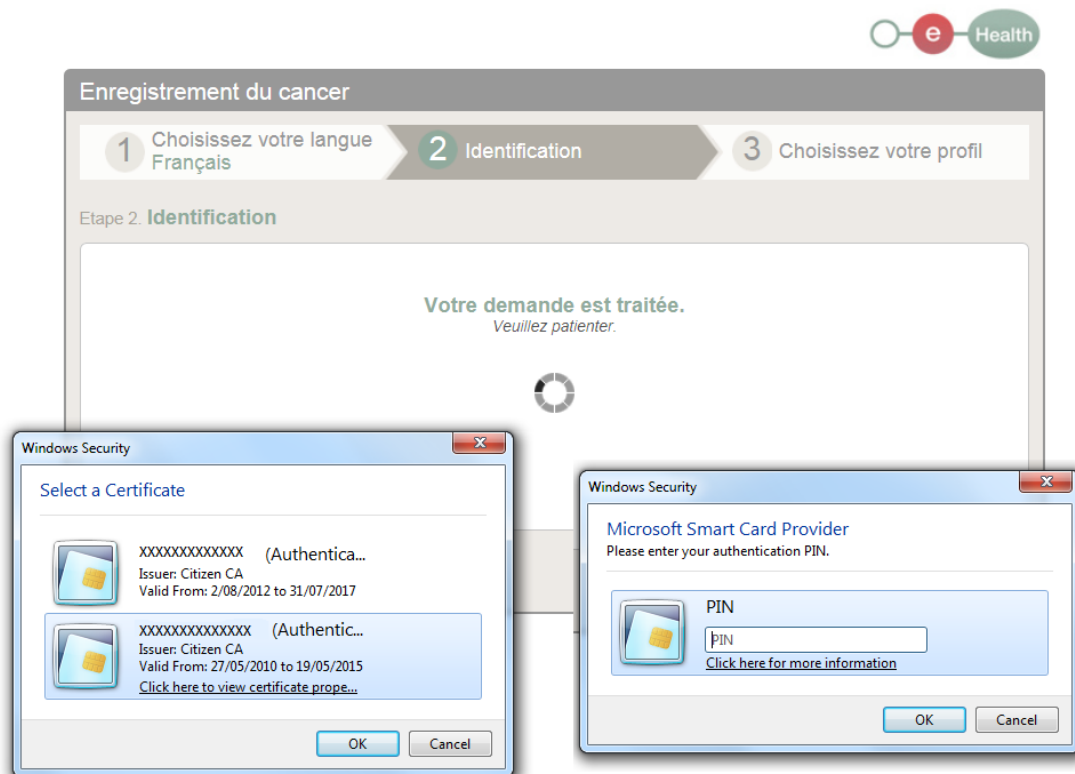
e Health

Enregistrement du cancer

1 Choisissez votre langue Français

2 Identification

3 Choisissez votre profil

Etape 2. Identification

Votre demande est traitée.
Veuillez patienter.

Windows Security

Select a Certificate

XXXXXXXXXXXXX (Authentica...
Issuer: Citizen CA
Valid From: 2/08/2012 to 31/07/2017

XXXXXXXXXXXXX (Authentic...
Issuer: Citizen CA
Valid From: 27/05/2010 to 19/05/2015
Click here to view certificate prope...

OK Cancel

Windows Security

Microsoft Smart Card Provider
Please enter your authentication PIN.

PIN
PIN
Click here for more information

OK Cancel